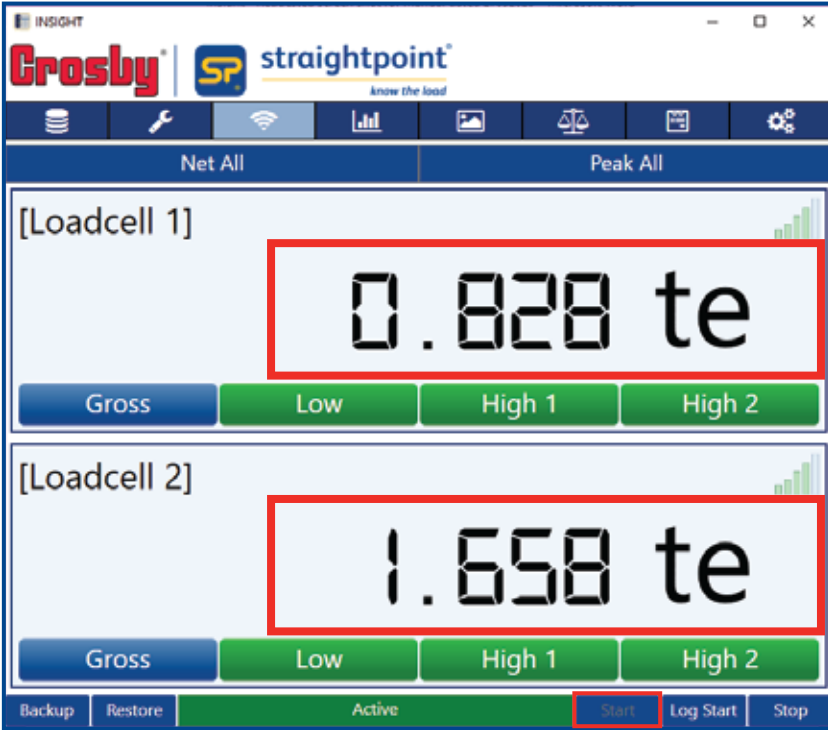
INSIGHT

Crosby | SP straightpoint® know the load

Net All | Peak All

[Loadcell 1]

0.828 te

Gross | Low | High 1 | High 2

[Loadcell 2]

1.658 te

Gross | Low | High 1 | High 2

Backup | Restore | Active | Start | Log Start | Stop